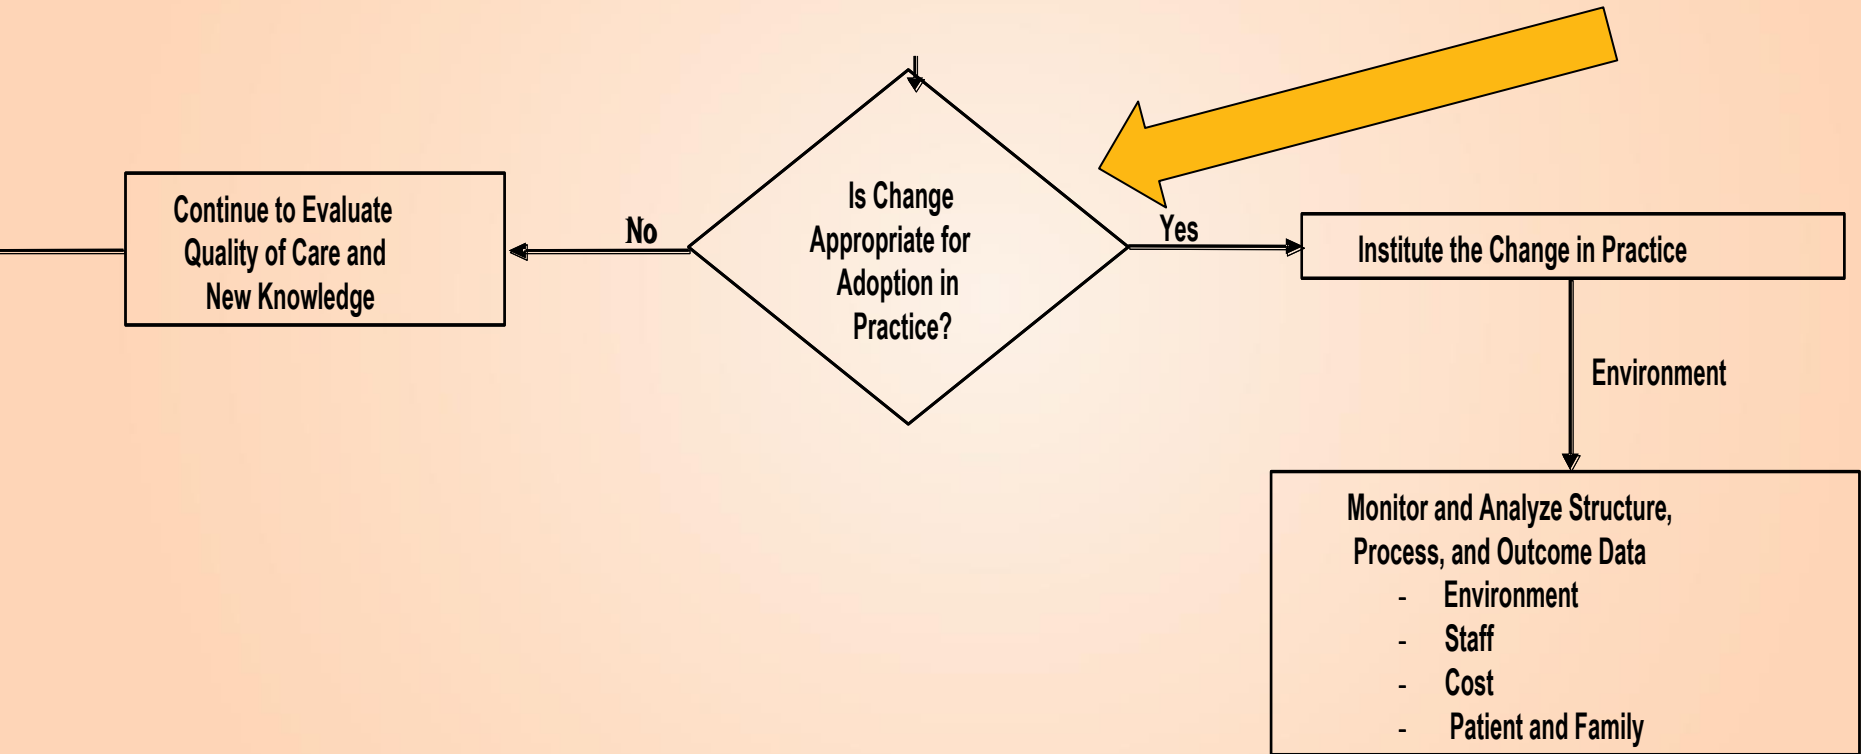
Continue to Evaluate Quality of Care and New Knowledge

No

Is Change Appropriate for Adoption in Practice?

Yes

Institute the Change in Practice

Environment

Monitor and Analyze Structure, Process, and Outcome Data
- Environment
- Staff
- Cost
- Patient and Family